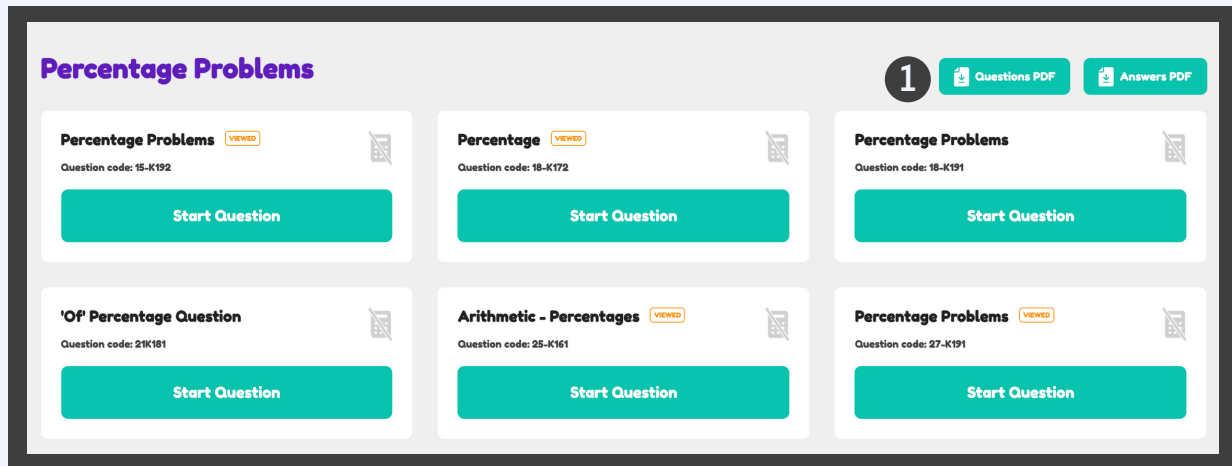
Percentage Problems

1

Questions PDF

Answers PDF

Percentage Problems VIEWED
Question code: 15-K192
Start Question

Percentage VIEWED
Question code: 18-K172
Start Question

Percentage Problems
Question code: 18-K191
Start Question

'Of' Percentage Question
Question code: 21K181
Start Question

Arithmetic - Percentages VIEWED
Question code: 25-K161
Start Question

Percentage Problems VIEWED
Question code: 27-K191
Start Question